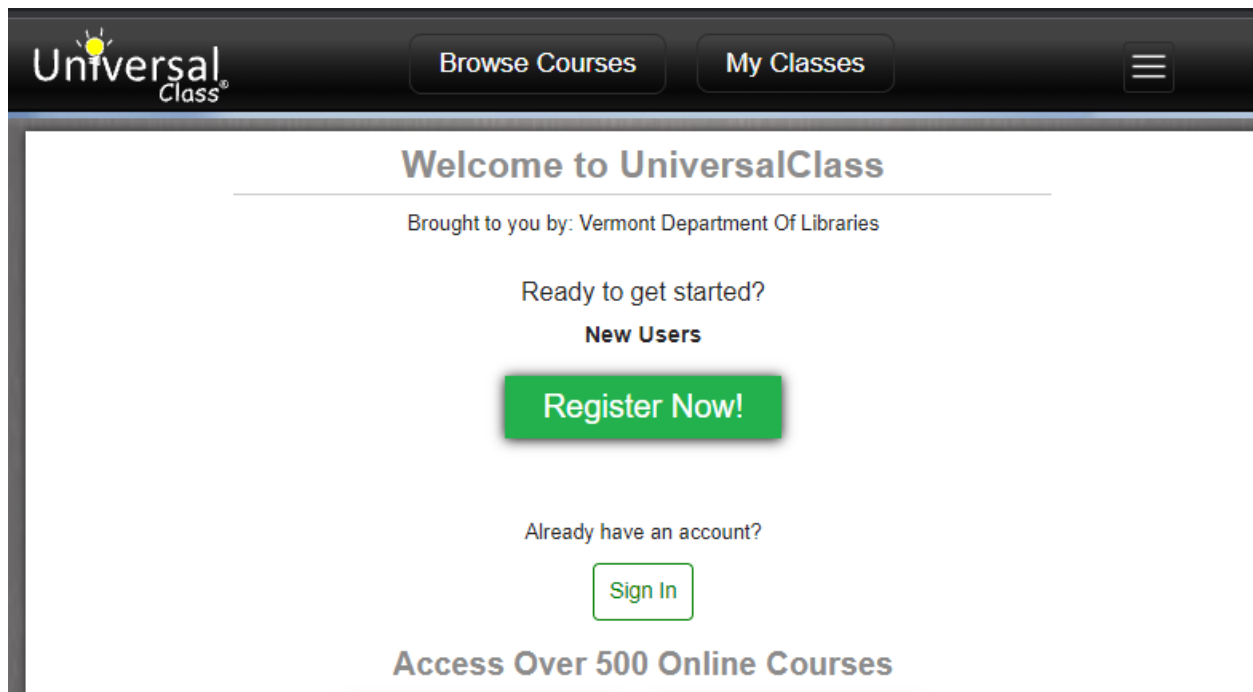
Universal Class®

Browse Courses

My Classes

Welcome to UniversalClass

Brought to you by: Vermont Department Of Libraries

Ready to get started?

New Users

Register Now!

Already have an account?

Sign In

Access Over 500 Online Courses